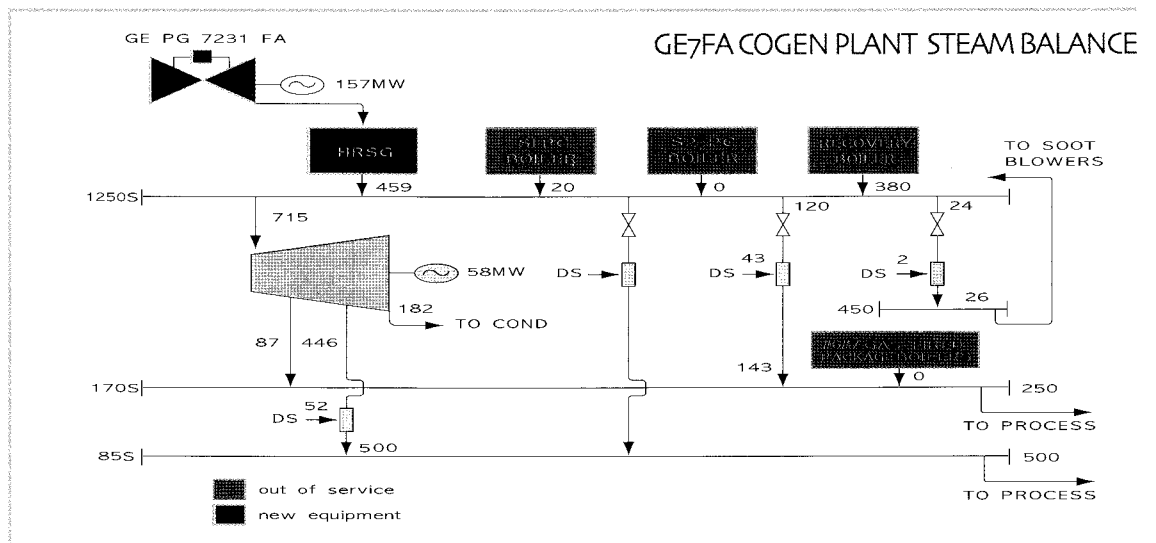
GE PG 7231 FA

GE7FA COGEN PLANT STEAM BALANCE

157MW

HRSG

SLDC BOILER

SD-DC BOILER

RECOVERY BOILER

TO SOOT BLOWERS

1250S

459

20

0

380

715

120

24

58MW

DS

43

DS

2

DS

450

26

182

TO COND

87

446

143

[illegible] PACKAGE BOILER

0

170S

250

52

DS

TO PROCESS

500

85S

500

out of service

new equipment

TO PROCESS